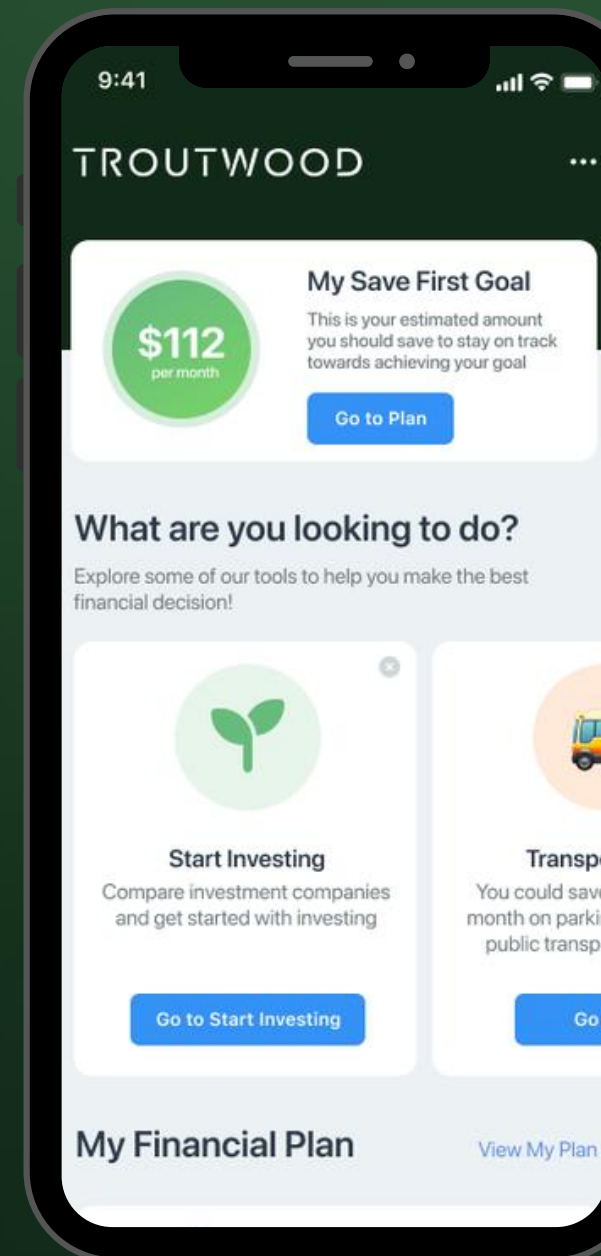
9:41

TROUTWOOD

...

$112
per month

My Save First Goal

This is your estimated amount you should save to stay on track towards achieving your goal

Go to Plan

What are you looking to do?

Explore some of our tools to help you make the best financial decision!

Start Investing

Compare investment companies and get started with investing

Go to Start Investing

Transp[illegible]

You could sav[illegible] month on parki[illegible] public transp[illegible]

Go

My Financial Plan

View My Plan